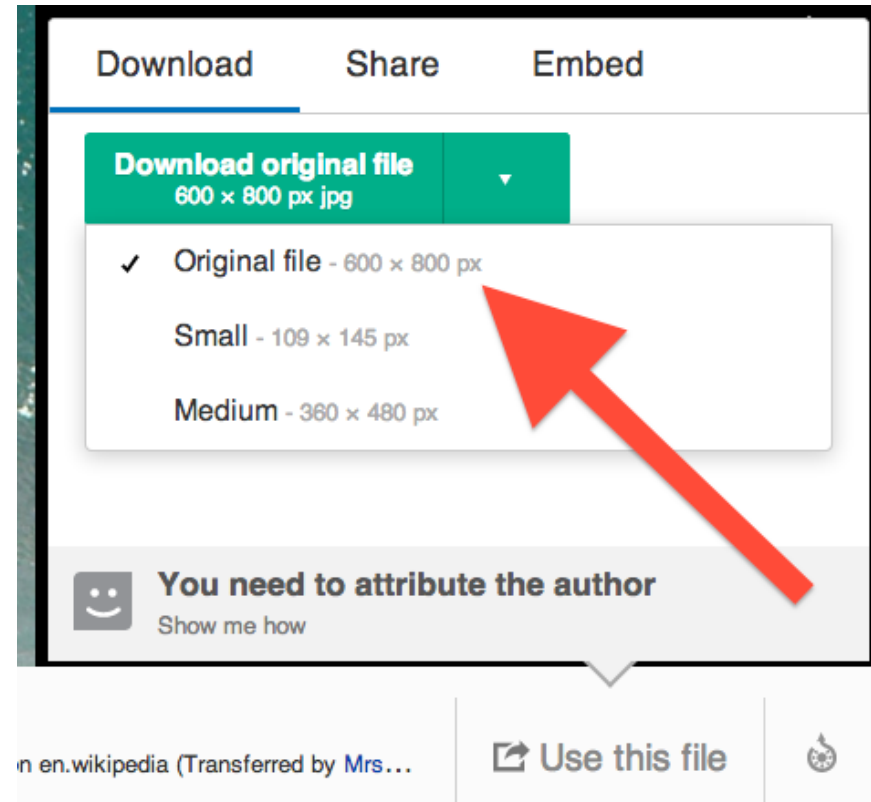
Download Share Embed

Download original file
600 × 800 px jpg

✓ Original file - 600 × 800 px

Small - 109 × 145 px

Medium - 360 × 480 px

You need to attribute the author
Show me how

n en.wikipedia (Transferred by Mrs…

Use this file